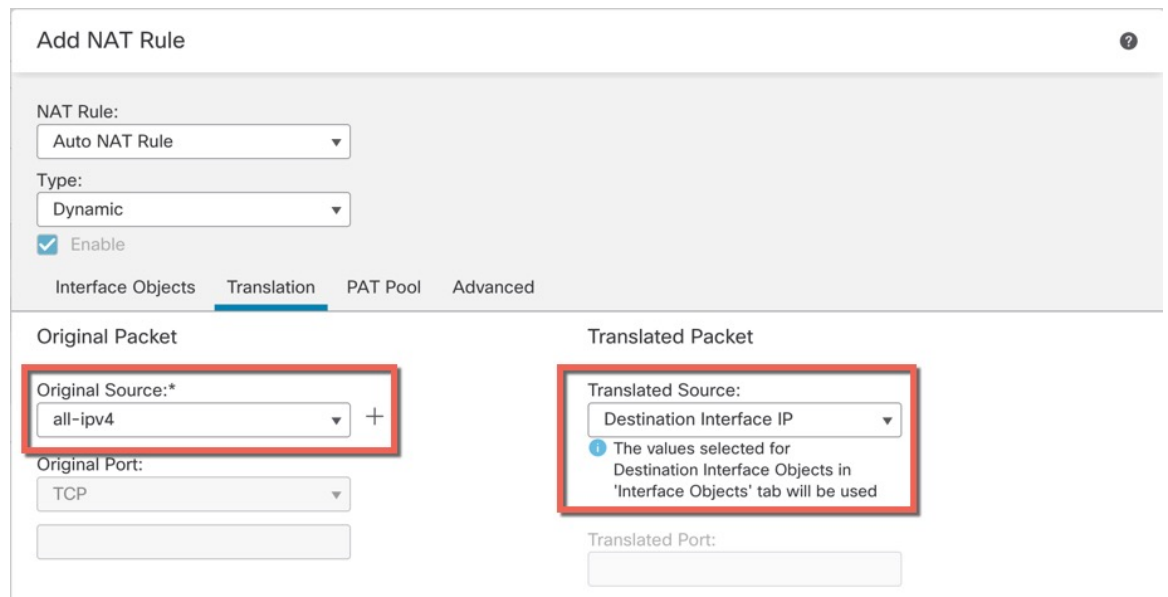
Add NAT Rule

NAT Rule:
Auto NAT Rule

Type:
Dynamic

Enable

Interface Objects Translation PAT Pool Advanced

Original Packet

Original Source:*
all-ipv4
+

Original Port:
TCP

Translated Packet

Translated Source:
Destination Interface IP

The values selected for Destination Interface Objects in 'Interface Objects' tab will be used

Translated Port: